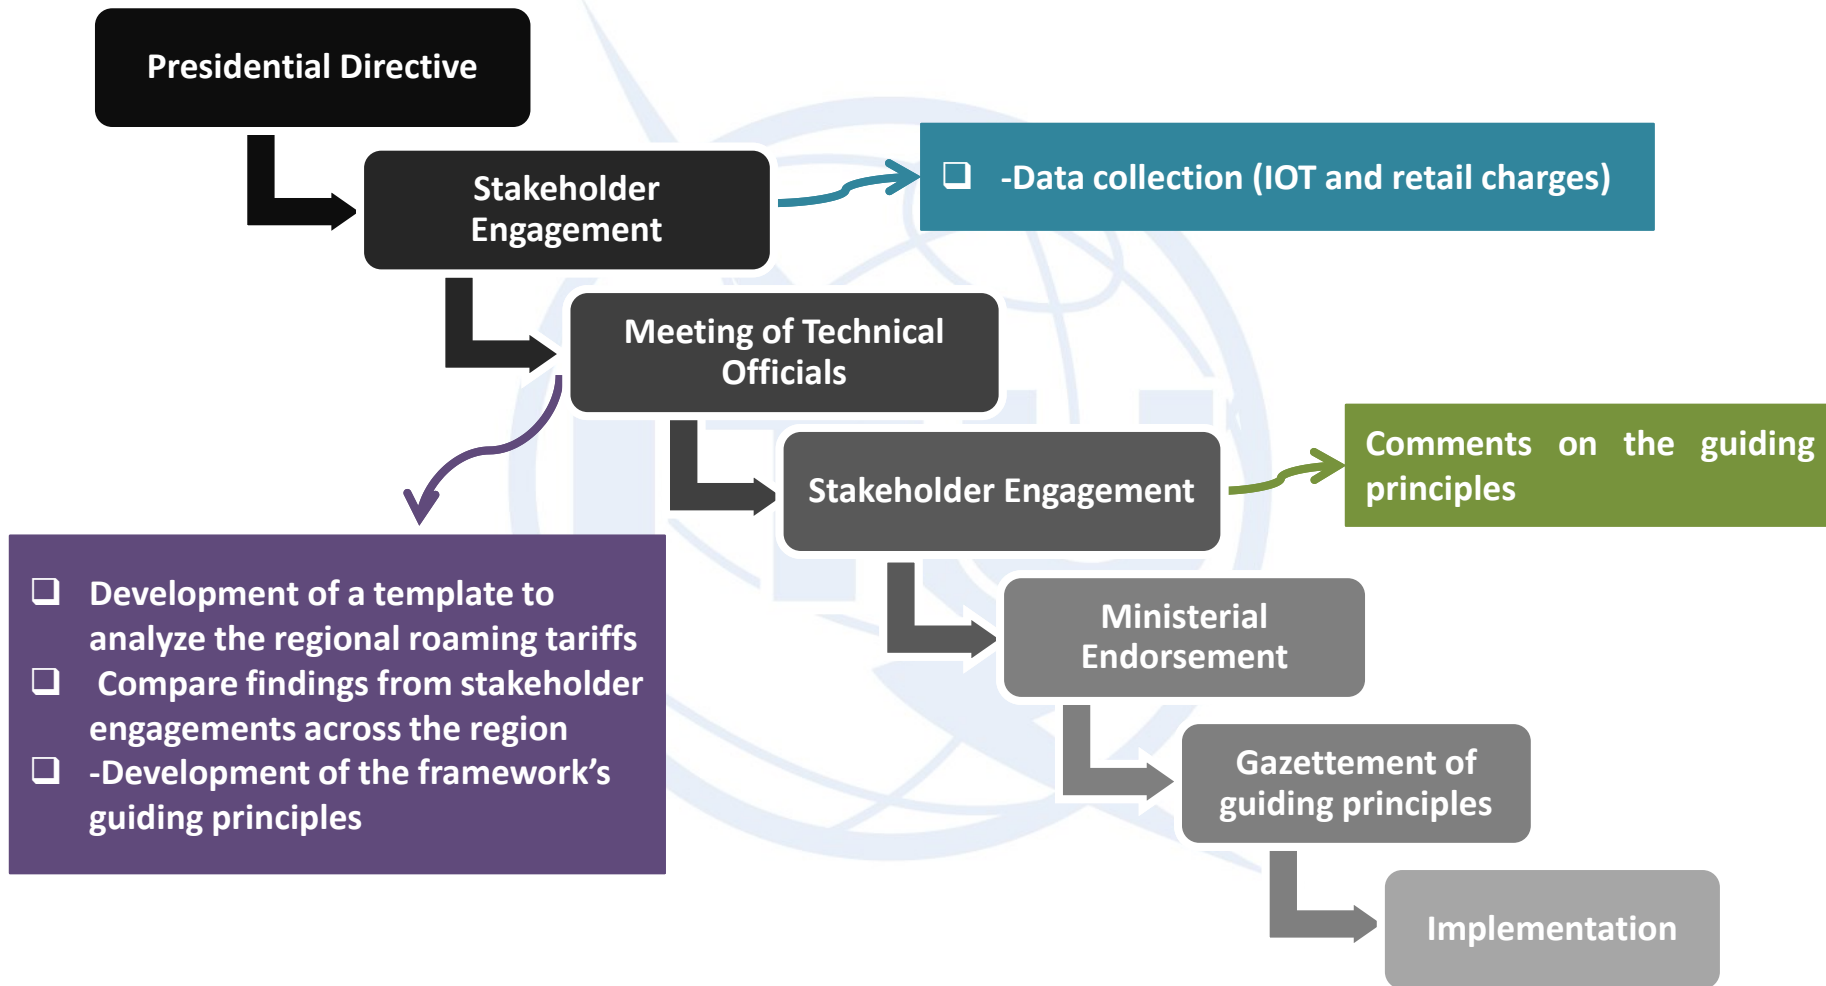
Presidential Directive

Stakeholder Engagement

- -Data collection (IOT and retail charges)

Meeting of Technical Officials

- Development of a template to analyze the regional roaming tariffs
- Compare findings from stakeholder engagements across the region
- -Development of the framework’s guiding principles

Stakeholder Engagement

Comments on the guiding principles

Ministerial Endorsement

Gazettement of guiding principles

Implementation